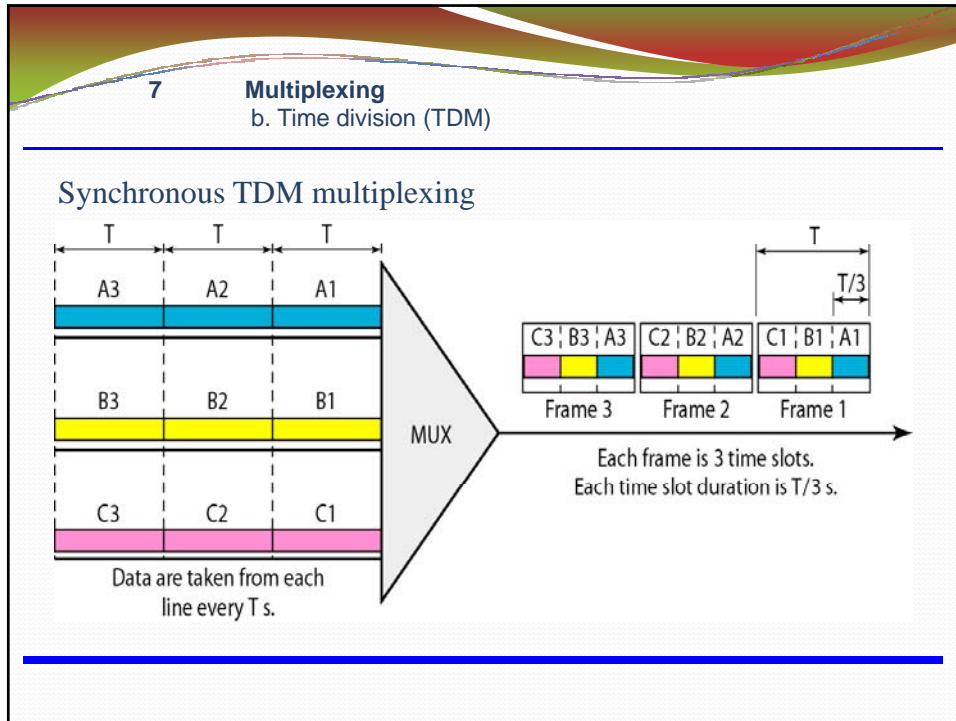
7 Multiplexing
b. Time division (TDM)

Synchronous TDM multiplexing

T T T

A3 A2 A1

B3 B2 B1

C3 C2 C1

Data are taken from each line every T s.

MUX

T

T/3

C3 B3 A3 C2 B2 A2 C1 B1 A1

Frame 3 Frame 2 Frame 1

Each frame is 3 time slots.
Each time slot duration is T/3 s.